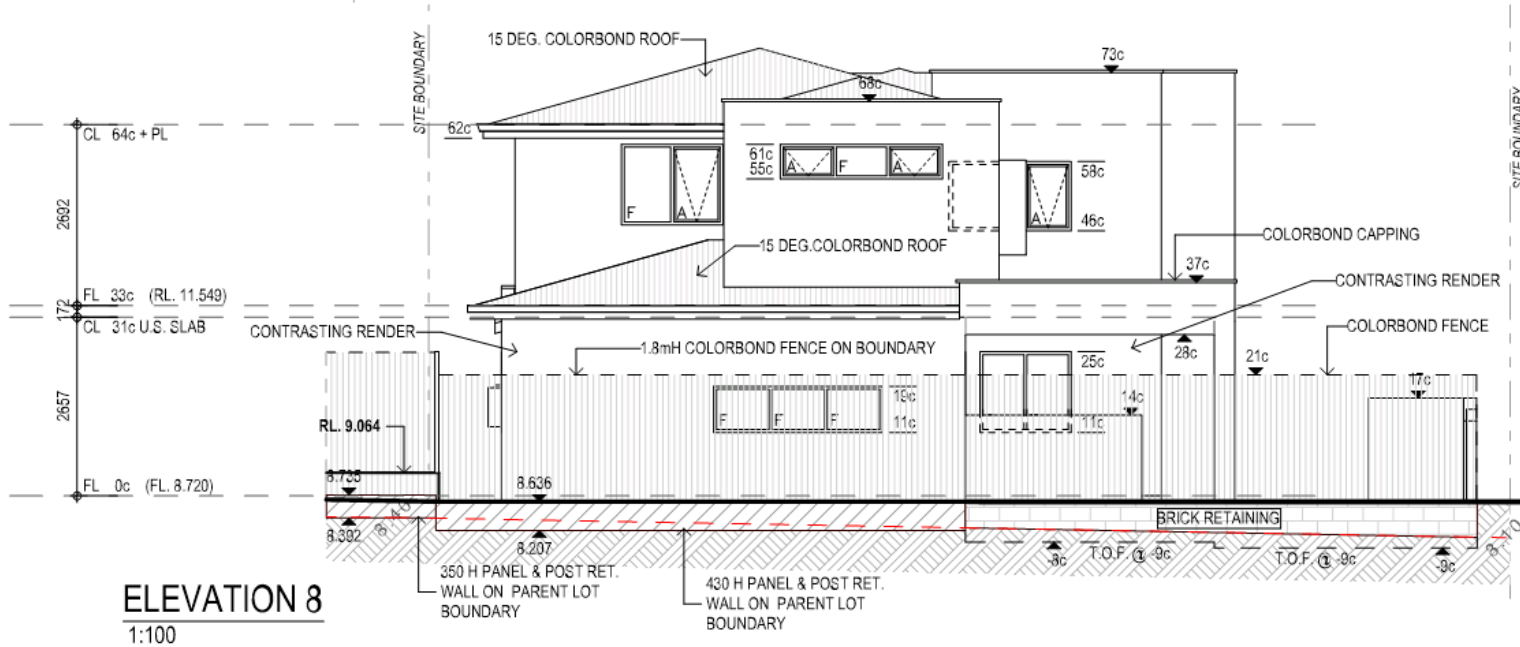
SITE BOUNDARY
15 DEG. COLORBOND ROOF
73c
68c
62c
CL 64c + PL
61c
55c
A
F
A
58c
46c
F
A
A
2692
15 DEG.COLORBOND ROOF
COLORBOND CAPPING
37c
CONTRASTING RENDER
FL 33c (RL. 11.549)
172
CL 31c U.S. SLAB
CONTRASTING RENDER
1.8mH COLORBOND FENCE ON BOUNDARY
COLORBOND FENCE
28c
25c
21c
17c
2657
F
F
F
19c
11c
14c
11c
RL. 9.064
8.735
FL 0c (FL. 8.720)
8.636
8.302
8.207
BRICK RETAINING
-8c
T.O.F. ① -9c
T.O.F. ① -9c
-9c
ELEVATION 8
1:100
350 H PANEL & POST RET. WALL ON PARENT LOT BOUNDARY
430 H PANEL & POST RET. WALL ON PARENT LOT BOUNDARY
SITE BOUNDARY